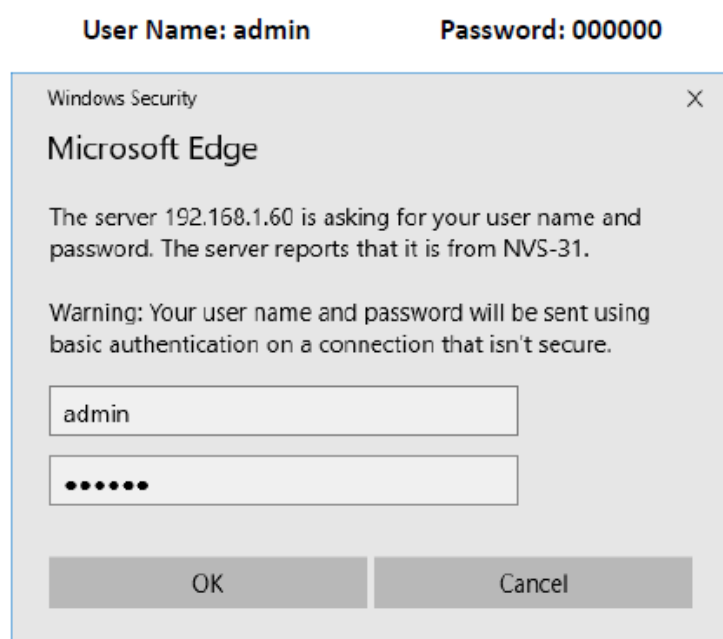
User Name: admin Password: 000000

Windows Security ×

Microsoft Edge

The server 192.168.1.60 is asking for your user name and password. The server reports that it is from NVS-31.

Warning: Your user name and password will be sent using basic authentication on a connection that isn't secure.

admin

••••••

OK Cancel